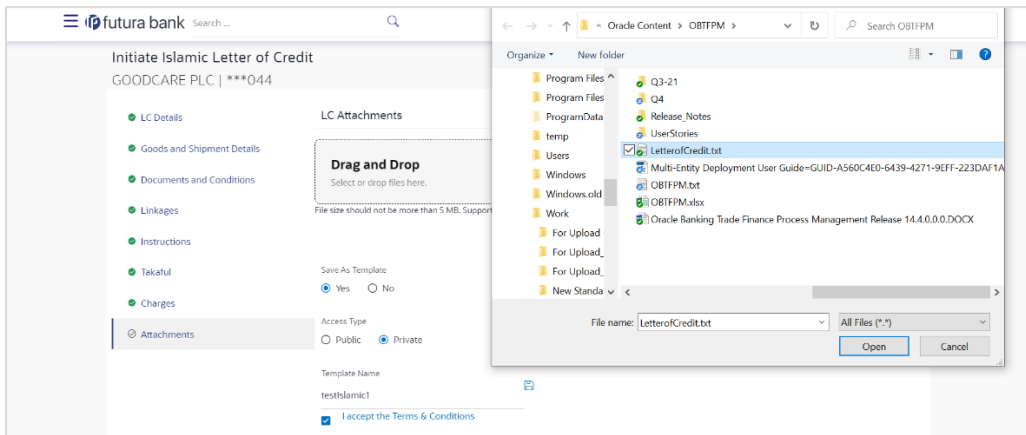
futura bank Search ...

Initiate Islamic Letter of Credit
GOODCARE PLC | ***044

LC Details
Goods and Shipment Details
Documents and Conditions
Linkages
Instructions
Takaful
Charges
Attachments

LC Attachments

Drag and Drop
Select or drop files here.

File size should not be more than 5 MB. Support

Save As Template
Yes No

Access Type
Public Private

Template Name
testIslamic1

I accept the Terms & Conditions

« Oracle Content › OBTFPM ›
Search OBTFPM

Organize ▾ New folder

Program Files
Program Files
ProgramData
temp
Users
Windows
Windows.old
Work
For Upload
For Upload_
For Upload_
New Standa

Q3-21
Q4
Release_Notes
UserStories
LetterofCredit.txt
Multi-Entity Deployment User Guide=GUID-A560C4E0-6439-4271-9EFF-223DAF1A
OBTFPM.txt
OBTFPM.xlsx
Oracle Banking Trade Finance Process Management Release 14.4.0.0.0.DOCX

File name: LetterofCredit.txt
All Files (*.*)
Open Cancel